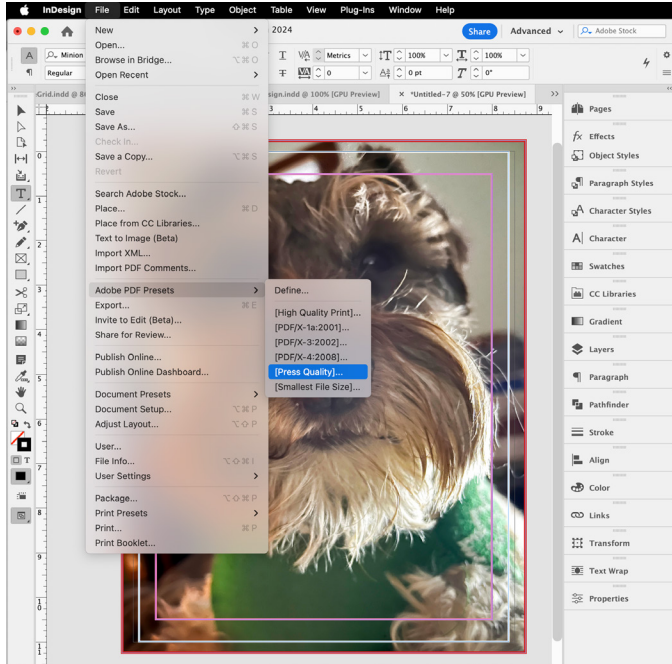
InDesign File Edit Layout Type Object Table View Plug-Ins Window Help

2024

Share Advanced Adobe Stock

Minion Metrics 100% 100%
Regular 0 0 pt 0°

Grid.indd @ ign.indd @ 100% [GPU Preview] *Untitled-7 @ 50% [GPU Preview]

New
Open... ⌘O
Browse in Bridge... ⌥⌘O
Open Recent

Close ⌘W
Save ⌘S
Save As... ⇧⌘S
Check In...
Save a Copy... ⌥⌘S
Revert

Search Adobe Stock...
Place... ⌘D
Place from CC Libraries...
Text to Image (Beta)
Import XML...
Import PDF Comments...

Adobe PDF Presets
Export... ⌘E
Invite to Edit (Beta)...
Share for Review...

Publish Online...
Publish Online Dashboard...

Document Presets
Document Setup... ⌥⌘P
Adjust Layout... ⌥⇧P

User...
File Info... ⌥⇧⌘I
User Settings

Package... ⌥⇧⌘P
Print Presets
Print... ⌘P
Print Booklet...

Define...
[High Quality Print]...
[PDF/X-1a:2001]...
[PDF/X-3:2002]...
[PDF/X-4:2008]...
[Press Quality]...
[Smallest File Size]...

Pages
Effects
Object Styles
Paragraph Styles
Character Styles
Character
Swatches
CC Libraries
Gradient
Layers
Paragraph
Pathfinder
Stroke
Align
Color
Links
Transform
Text Wrap
Properties